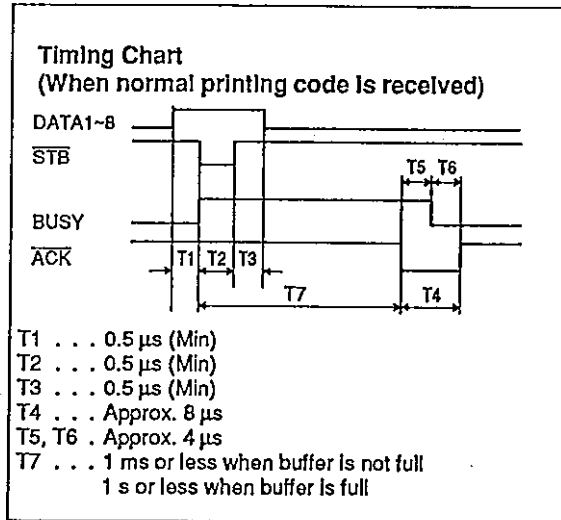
Timing Chart
(When normal printing code is received)

DATA1~8
$\overline{STB}$
BUSY
$\overline{ACK}$

T5 T6
T1 T2 T3
T7
T4

T1 . . . 0.5 µs (Min)
T2 . . . 0.5 µs (Min)
T3 . . . 0.5 µs (Min)
T4 . . . Approx. 8 µs
T5, T6 . Approx. 4 µs
T7 . . . 1 ms or less when buffer is not full
1 s or less when buffer is full